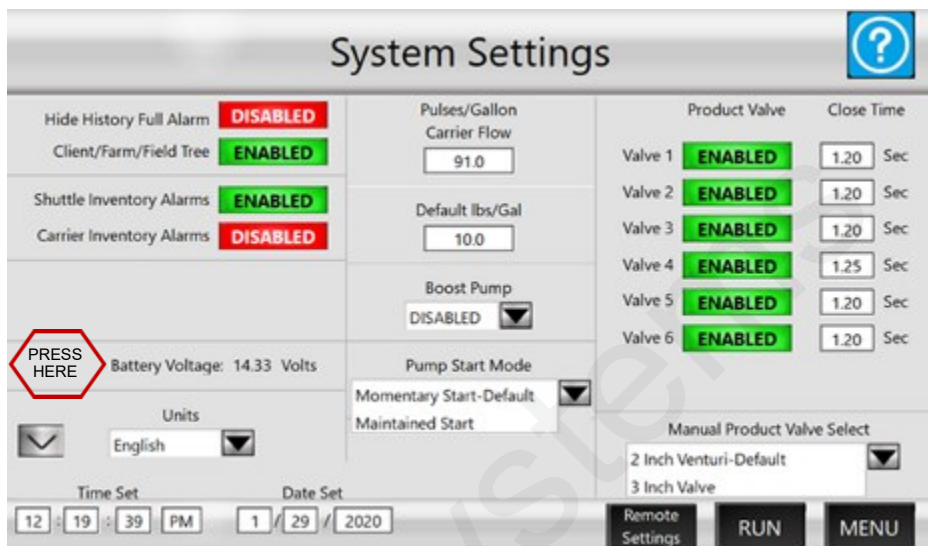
System Settings

?

Hide History Full Alarm DISABLED

Client/Farm/Field Tree ENABLED

Shuttle Inventory Alarms ENABLED

Carrier Inventory Alarms DISABLED

PRESS HERE

Battery Voltage: 14.33 Volts

Units

English

Pulses/Gallon Carrier Flow

91.0

Default lbs/Gal

10.0

Boost Pump

DISABLED

Pump Start Mode

Momentary Start-Default

Maintained Start

Product Valve

Close Time

| | | | |
|---|---|---|---|
| Valve 1 | ENABLED | 1.20 | Sec |
| Valve 2 | ENABLED | 1.20 | Sec |
| Valve 3 | ENABLED | 1.20 | Sec |
| Valve 4 | ENABLED | 1.25 | Sec |
| Valve 5 | ENABLED | 1.20 | Sec |
| Valve 6 | ENABLED | 1.20 | Sec |

Manual Product Valve Select

2 Inch Venturi-Default

3 Inch Valve

Time Set

12 : 19 : 39 PM

Date Set

1 / 29 / 2020

Remote Settings

RUN

MENU